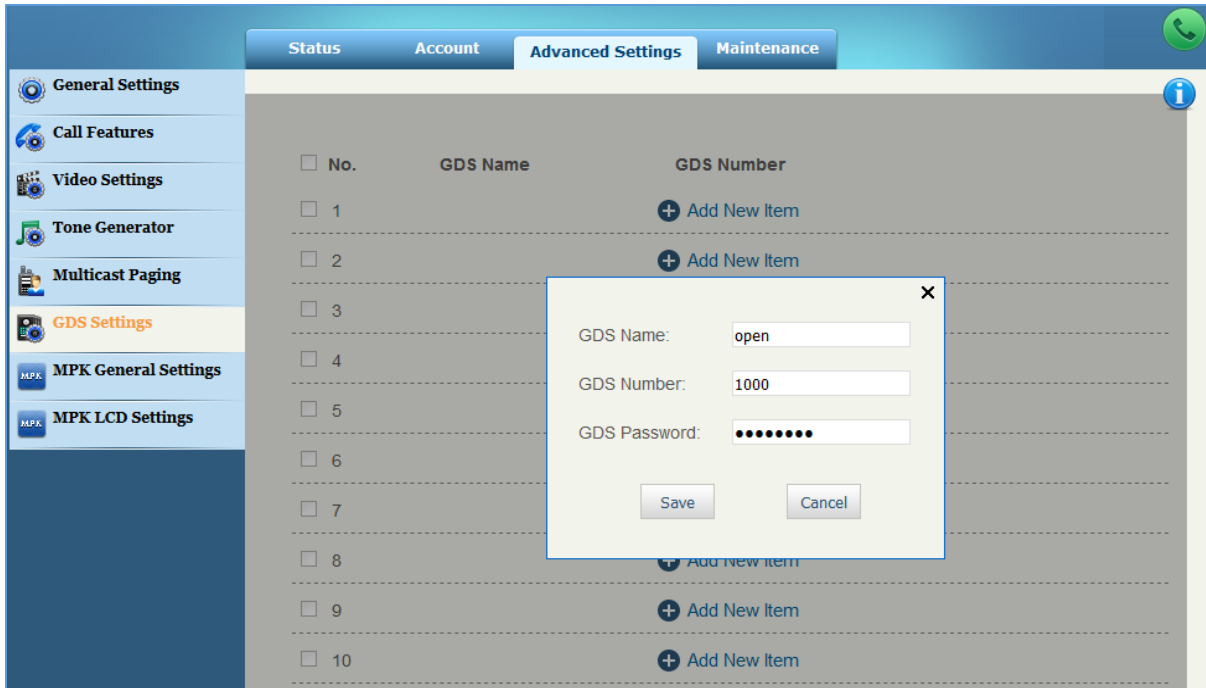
Status Account Advanced Settings Maintenance

General Settings
Call Features
Video Settings
Tone Generator
Multicast Paging
GDS Settings
MPK General Settings
MPK LCD Settings

| No. | GDS Name | GDS Number |
|---|---|---|
| 1 | | Add New Item |
| 2 | | Add New Item |
| 3 | | |
| 4 | | |
| 5 | | |
| 6 | | |
| 7 | | |
| 8 | | Add New Item |
| 9 | | Add New Item |
| 10 | | Add New Item |

GDS Name: open
GDS Number: 1000
GDS Password: ●●●●●●●●

Save Cancel